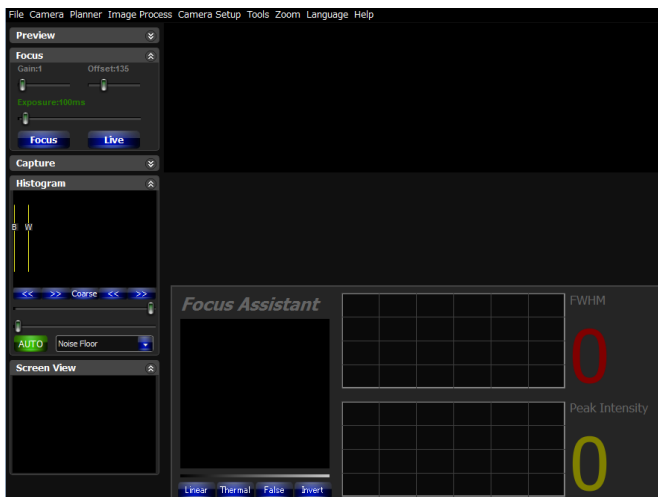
File Camera Planner Image Process Camera Setup Tools Zoom Language Help

Preview

Focus

Gain:1

Offset:135

Exposure:100ms

Focus

Live

Capture

Histogram

B W

<< >> Coarse << >>

AUTO

Noise Floor

Screen View

Focus Assistant

FWHM

0

Peak Intensity

0

Linear Thermal False Invert